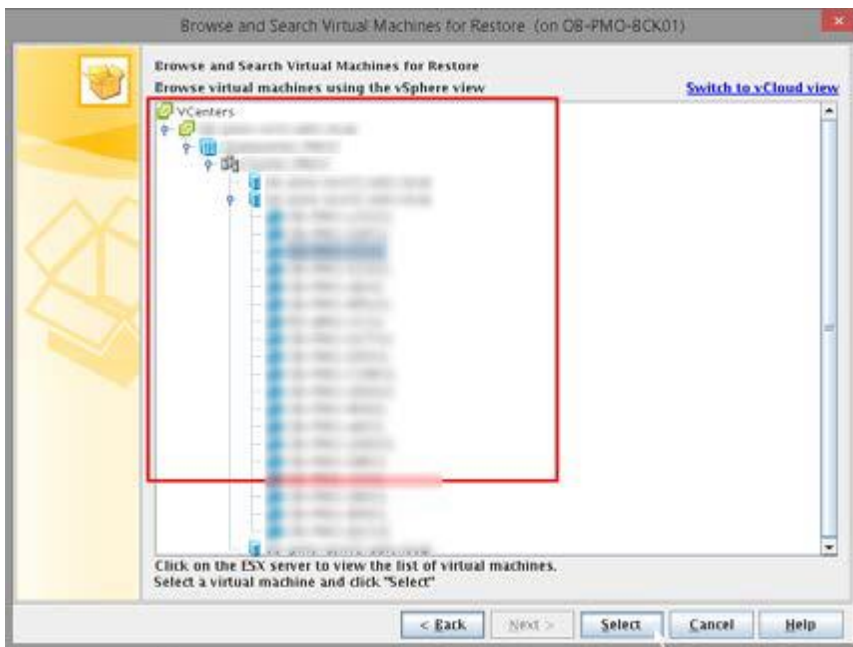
Browse and Search Virtual Machines for Restore (on OB-PMO-BCK01)

Browse and Search Virtual Machines for Restore

Browse virtual machines using the vSphere view

Switch to vCloud view

VCenters

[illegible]

Click on the ESX server to view the list of virtual machines.
Select a virtual machine and click "Select"

< Back

Next >

Select

Cancel

Help